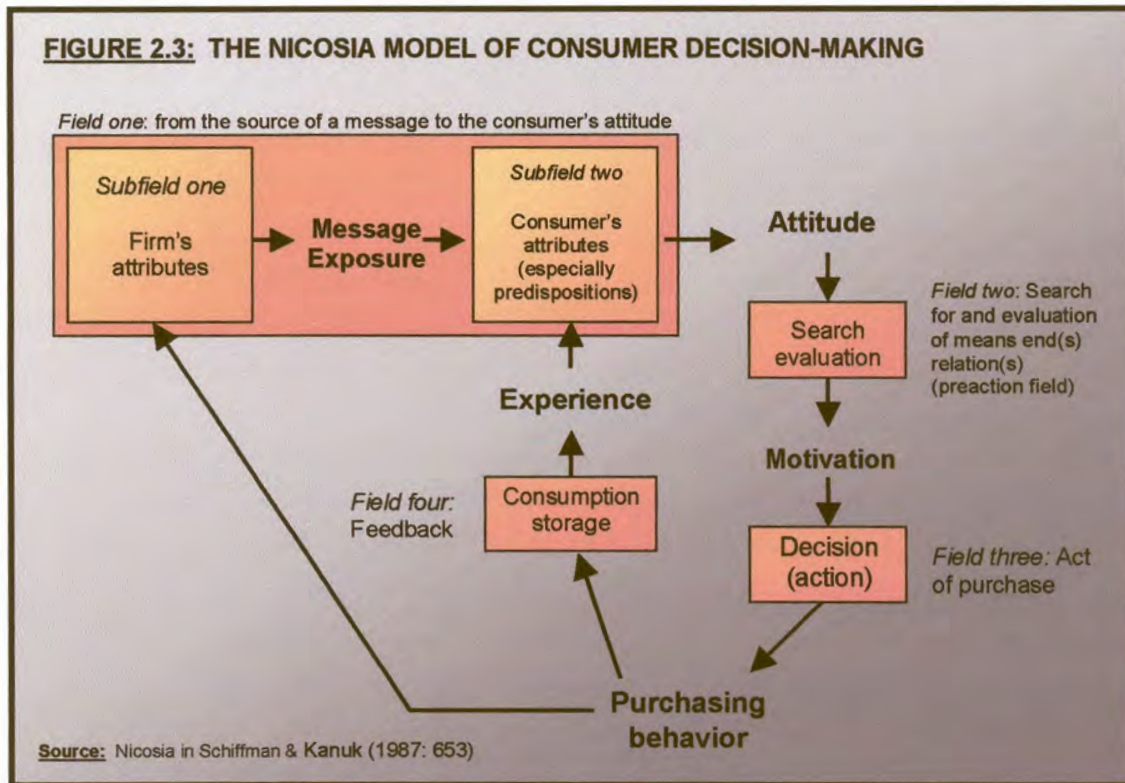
FIGURE 2.3: THE NICOSIA MODEL OF CONSUMER DECISION-MAKING

Field one: from the source of a message to the consumer's attitude

Subfield one

Firm's attributes

Message Exposure

Subfield two

Consumer's attributes (especially predispositions)

Attitude

Field two: Search for and evaluation of means end(s) relation(s) (preaction field)

Search evaluation

Experience

Motivation

Field four: Feedback

Consumption storage

Decision (action)

Field three: Act of purchase

Purchasing behavior

Source: Nicosia in Schiffman & Kanuk (1987: 653)